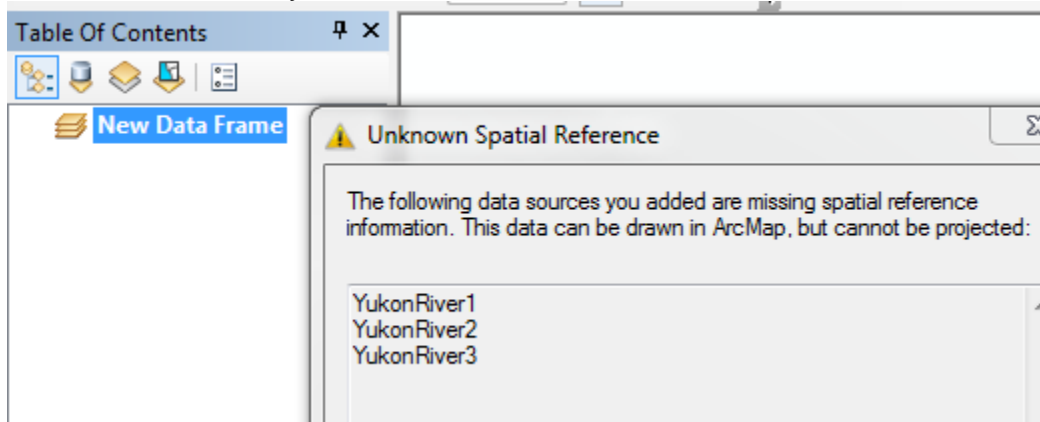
Table Of Contents

New Data Frame

Unknown Spatial Reference

The following data sources you added are missing spatial reference information. This data can be drawn in ArcMap, but cannot be projected:

YukonRiver1
YukonRiver2
YukonRiver3